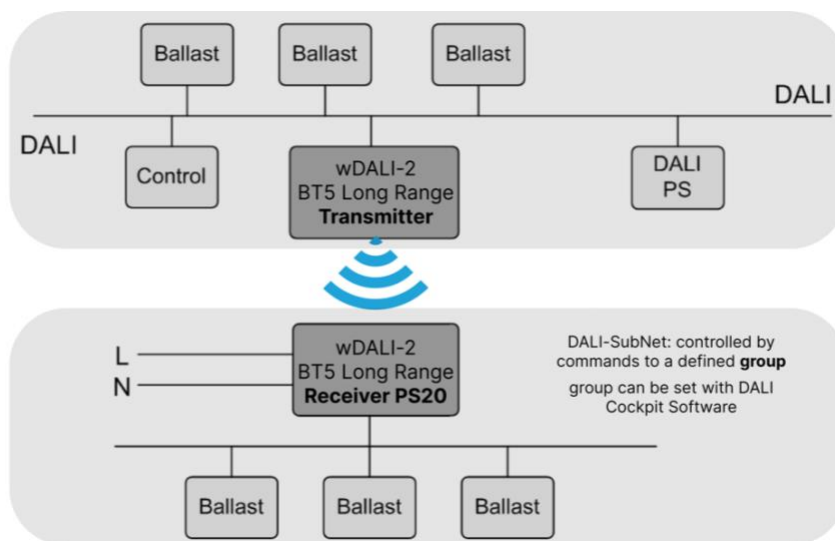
Ballast

Ballast

Ballast

DALI

DALI

Control

wDALI-2
BT5 Long Range
**Transmitter**

DALI
PS

L

N

wDALI-2
BT5 Long Range
**Receiver PS20**

DALI-SubNet: controlled by commands to a defined **group**

group can be set with DALI Cockpit Software

Ballast

Ballast

Ballast